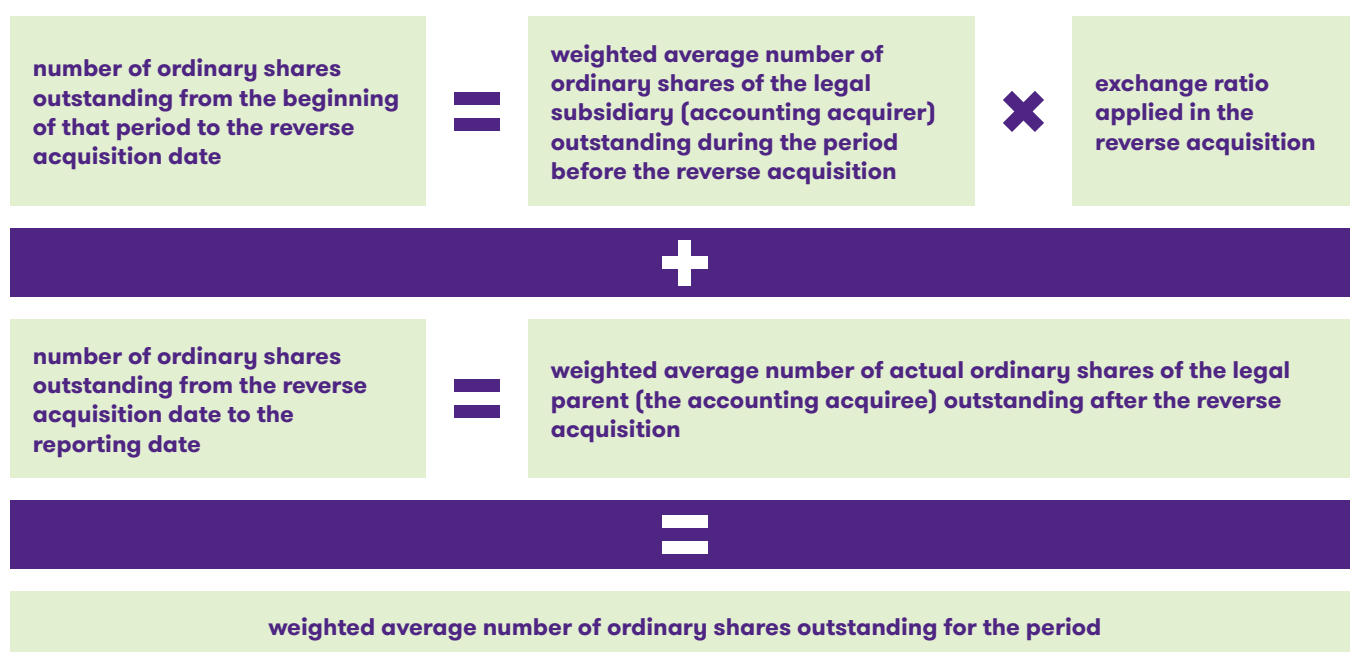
number of ordinary shares outstanding from the beginning of that period to the reverse acquisition date

=

weighted average number of ordinary shares of the legal subsidiary (accounting acquirer) outstanding during the period before the reverse acquisition

×

exchange ratio applied in the reverse acquisition

+

number of ordinary shares outstanding from the reverse acquisition date to the reporting date

=

weighted average number of actual ordinary shares of the legal parent (the accounting acquiree) outstanding after the reverse acquisition

=

weighted average number of ordinary shares outstanding for the period